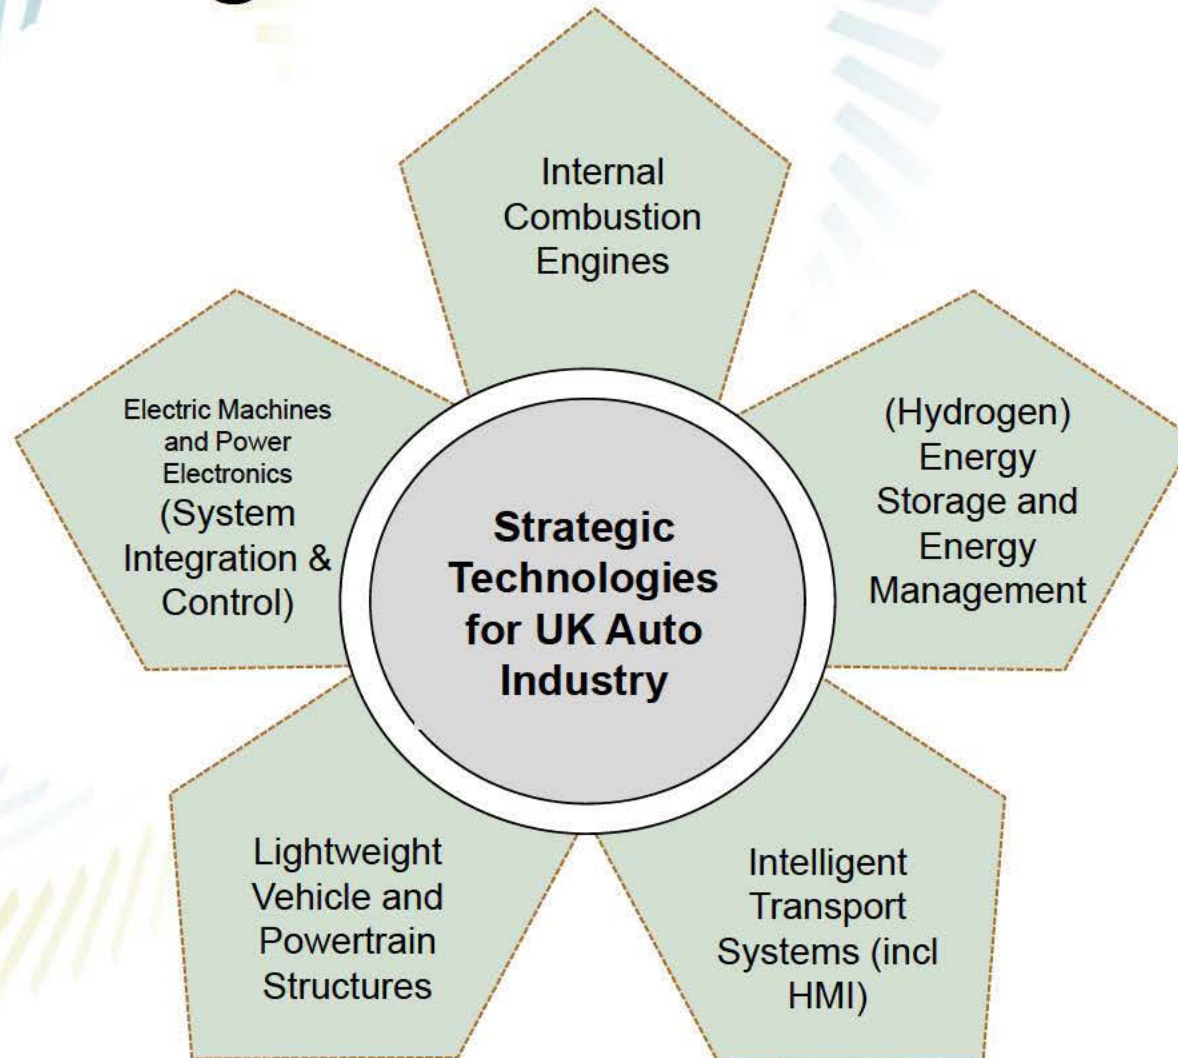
Internal Combustion Engines

Electric Machines and Power Electronics (System Integration & Control)

Strategic Technologies for UK Auto Industry

(Hydrogen) Energy Storage and Energy Management

Lightweight Vehicle and Powertrain Structures

Intelligent Transport Systems (incl HMI)